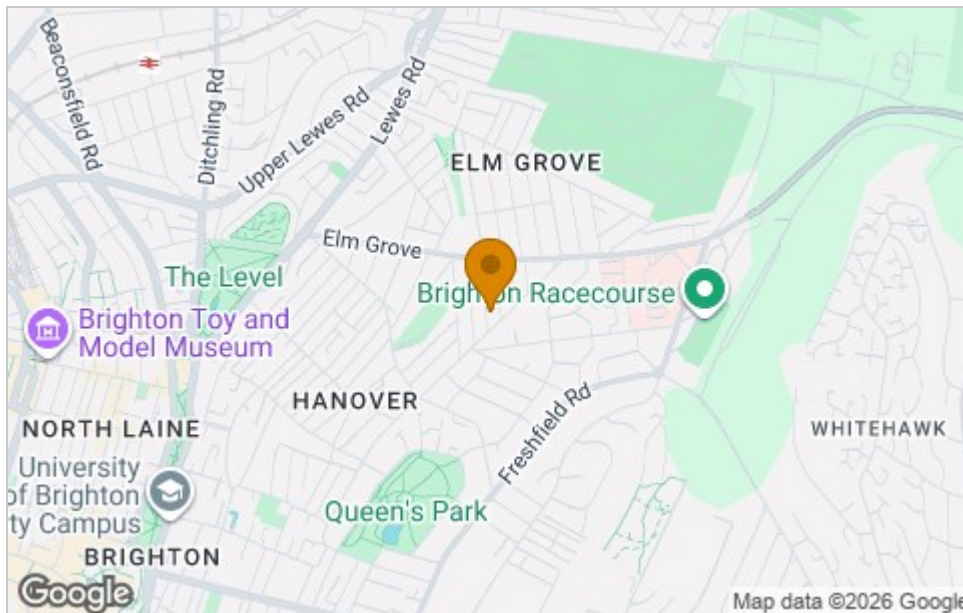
Beaconsfield Rd
Ditchling Rd
Upper Lewes Rd
Lewes Rd
ELM GROVE
Elm Grove
The Level
Brighton Racecourse
Brighton Toy and Model Museum
HANOVER
Freshfield Rd
NORTH LAINE
WHITEHAWK
University of Brighton ty Campus
Queen's Park
BRIGHTON
Google
Map data ©2026 Google